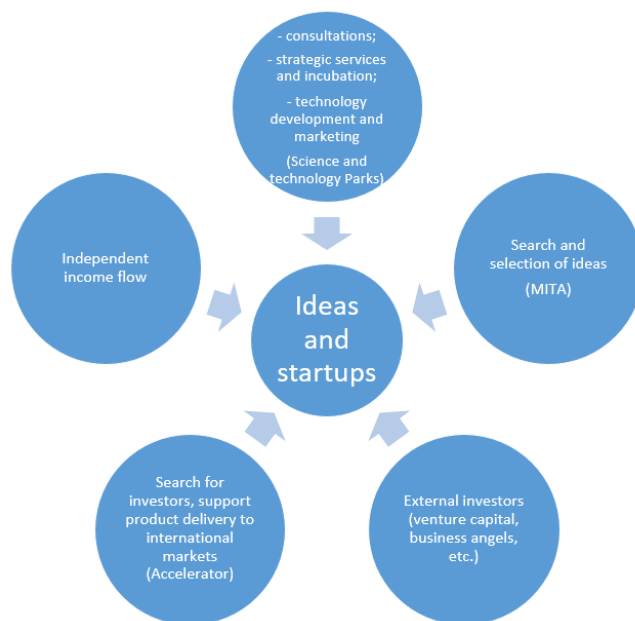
- consultations;
- strategic services and incubation;
- technology development and marketing
(Science and technology Parks)

Independent income flow

Ideas and startups

Search and selection of ideas
(MITA)

Search for investors, support product delivery to international markets (Accelerator)

External investors (venture capital, business angels, etc.)